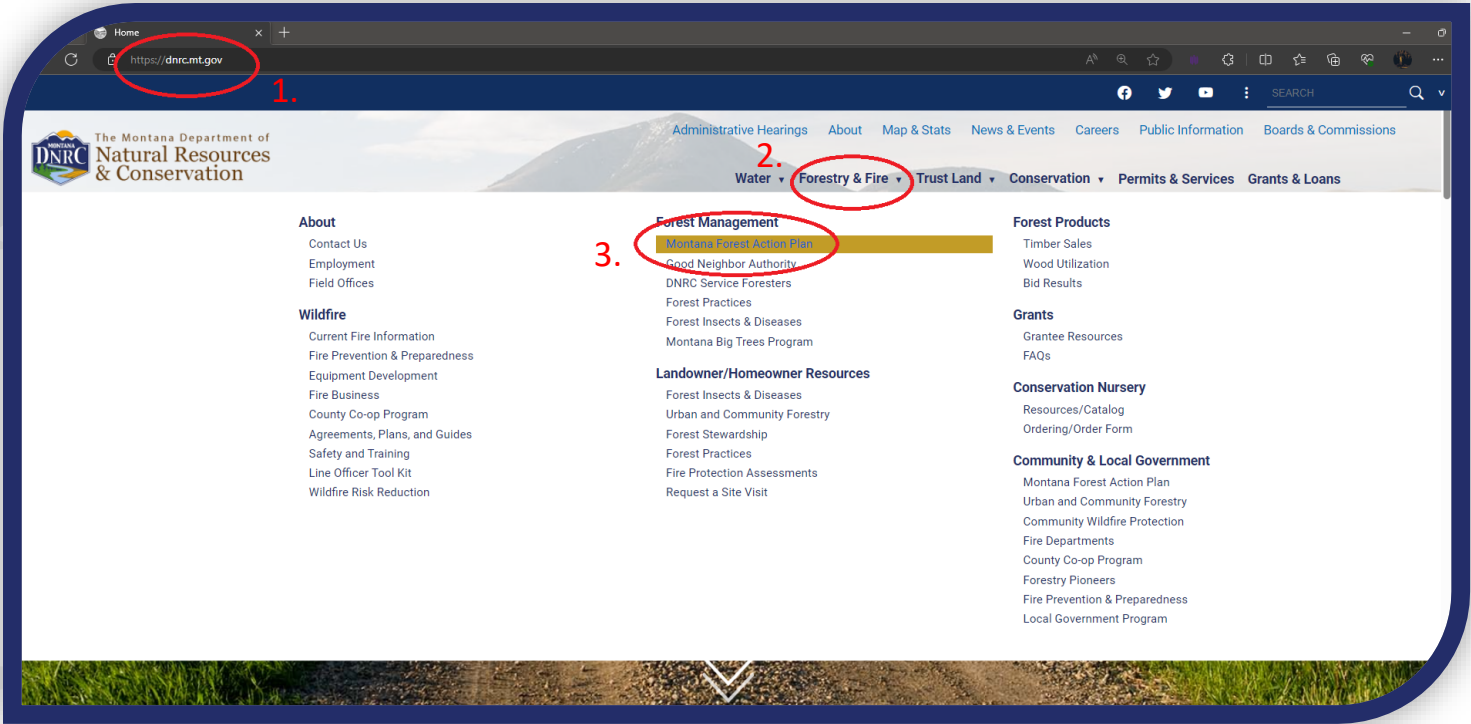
Home

https://dnrc.mt.gov

1.

SEARCH

MONTANA DNRC The Montana Department of Natural Resources & Conservation

Administrative Hearings About Map & Stats News & Events Careers Public Information Boards & Commissions

2.

Water Forestry & Fire Trust Land Conservation Permits & Services Grants & Loans

About
Contact Us
Employment
Field Offices

Wildfire
Current Fire Information
Fire Prevention & Preparedness
Equipment Development
Fire Business
County Co-op Program
Agreements, Plans, and Guides
Safety and Training
Line Officer Tool Kit
Wildfire Risk Reduction

3.

Forest Management
Montana Forest Action Plan
Good Neighbor Authority
DNRC Service Foresters
Forest Practices
Forest Insects & Diseases
Montana Big Trees Program

Landowner/Homeowner Resources
Forest Insects & Diseases
Urban and Community Forestry
Forest Stewardship
Forest Practices
Fire Protection Assessments
Request a Site Visit

Forest Products
Timber Sales
Wood Utilization
Bid Results

Grants
Grantee Resources
FAQs

Conservation Nursery
Resources/Catalog
Ordering/Order Form

Community & Local Government
Montana Forest Action Plan
Urban and Community Forestry
Community Wildfire Protection
Fire Departments
County Co-op Program
Forestry Pioneers
Fire Prevention & Preparedness
Local Government Program